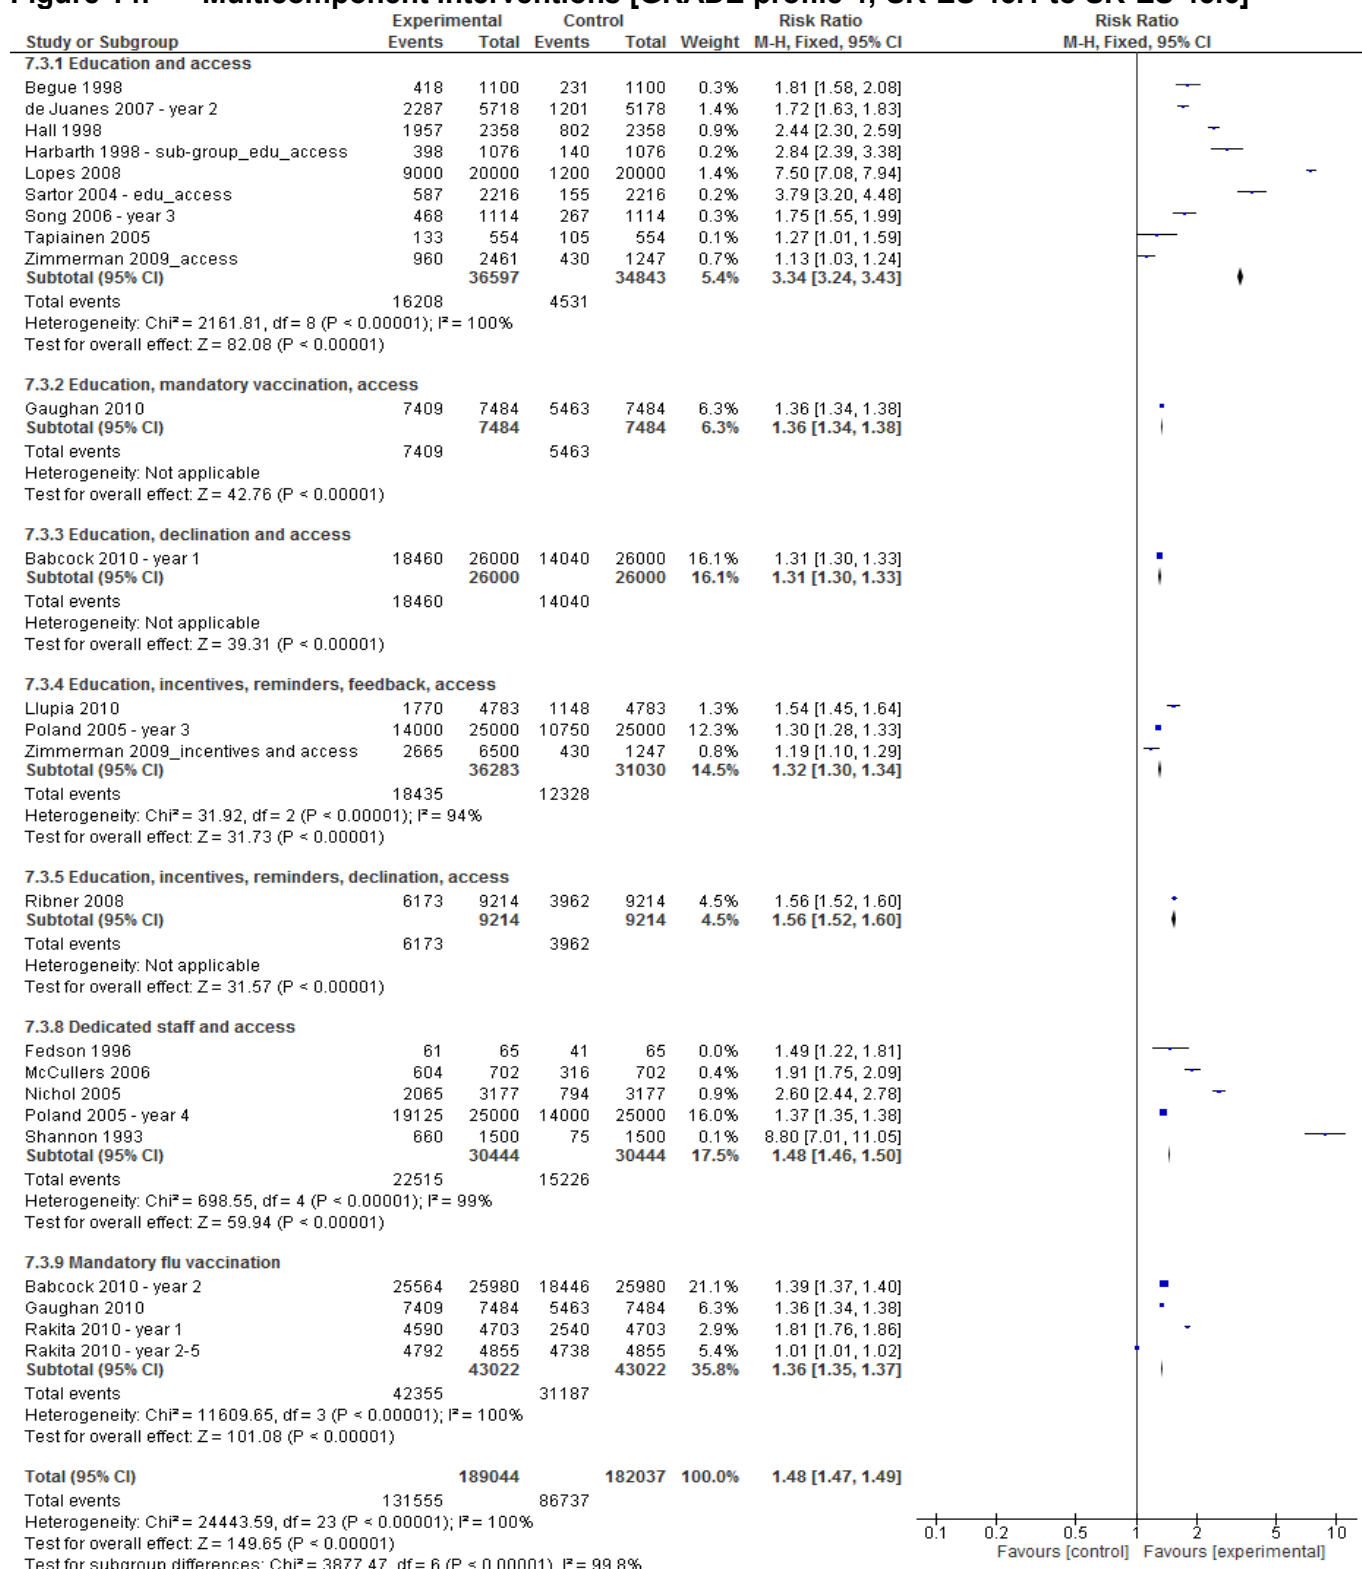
Figure 11: Multicomponent interventions [GRADE profile 4, SR-28-48.1 to SR-28-48.6]

| Study or Subgroup | Experimental Events | Experimental Total | Control Events | Control Total | Weight | Risk Ratio M-H, Fixed, 95% CI |
|---|---|---|---|---|---|---|
| **7.3.1 Education and access** | | | | | | |
| Begue 1998 | 418 | 1100 | 231 | 1100 | 0.3% | 1.81 [1.58, 2.08] |
| de Juanes 2007 - year 2 | 2287 | 5718 | 1201 | 5178 | 1.4% | 1.72 [1.63, 1.83] |
| Hall 1998 | 1957 | 2358 | 802 | 2358 | 0.9% | 2.44 [2.30, 2.59] |
| Harbarth 1998 - sub-group_edu_access | 398 | 1076 | 140 | 1076 | 0.2% | 2.84 [2.39, 3.38] |
| Lopes 2008 | 9000 | 20000 | 1200 | 20000 | 1.4% | 7.50 [7.08, 7.94] |
| Sartor 2004 - edu_access | 587 | 2216 | 155 | 2216 | 0.2% | 3.79 [3.20, 4.48] |
| Song 2006 - year 3 | 468 | 1114 | 267 | 1114 | 0.3% | 1.75 [1.55, 1.99] |
| Tapiainen 2005 | 133 | 554 | 105 | 554 | 0.1% | 1.27 [1.01, 1.59] |
| Zimmerman 2009_access | 960 | 2461 | 430 | 1247 | 0.7% | 1.13 [1.03, 1.24] |
| **Subtotal (95% CI)** | | **36597** | | **34843** | **5.4%** | **3.34 [3.24, 3.43]** |
| Total events | 16208 | | 4531 | | | |
| Heterogeneity: Chi² = 2161.81, df = 8 (P < 0.00001); I² = 100% | | | | | | |
| Test for overall effect: Z = 82.08 (P < 0.00001) | | | | | | |
| **7.3.2 Education, mandatory vaccination, access** | | | | | | |
| Gaughan 2010 | 7409 | 7484 | 5463 | 7484 | 6.3% | 1.36 [1.34, 1.38] |
| **Subtotal (95% CI)** | | **7484** | | **7484** | **6.3%** | **1.36 [1.34, 1.38]** |
| Total events | 7409 | | 5463 | | | |
| Heterogeneity: Not applicable | | | | | | |
| Test for overall effect: Z = 42.76 (P < 0.00001) | | | | | | |
| **7.3.3 Education, declination and access** | | | | | | |
| Babcock 2010 - year 1 | 18460 | 26000 | 14040 | 26000 | 16.1% | 1.31 [1.30, 1.33] |
| **Subtotal (95% CI)** | | **26000** | | **26000** | **16.1%** | **1.31 [1.30, 1.33]** |
| Total events | 18460 | | 14040 | | | |
| Heterogeneity: Not applicable | | | | | | |
| Test for overall effect: Z = 39.31 (P < 0.00001) | | | | | | |
| **7.3.4 Education, incentives, reminders, feedback, access** | | | | | | |
| Llupia 2010 | 1770 | 4783 | 1148 | 4783 | 1.3% | 1.54 [1.45, 1.64] |
| Poland 2005 - year 3 | 14000 | 25000 | 10750 | 25000 | 12.3% | 1.30 [1.28, 1.33] |
| Zimmerman 2009_incentives and access | 2665 | 6500 | 430 | 1247 | 0.8% | 1.19 [1.10, 1.29] |
| **Subtotal (95% CI)** | | **36283** | | **31030** | **14.5%** | **1.32 [1.30, 1.34]** |
| Total events | 18435 | | 12328 | | | |
| Heterogeneity: Chi² = 31.92, df = 2 (P < 0.00001); I² = 94% | | | | | | |
| Test for overall effect: Z = 31.73 (P < 0.00001) | | | | | | |
| **7.3.5 Education, incentives, reminders, declination, access** | | | | | | |
| Ribner 2008 | 6173 | 9214 | 3962 | 9214 | 4.5% | 1.56 [1.52, 1.60] |
| **Subtotal (95% CI)** | | **9214** | | **9214** | **4.5%** | **1.56 [1.52, 1.60]** |
| Total events | 6173 | | 3962 | | | |
| Heterogeneity: Not applicable | | | | | | |
| Test for overall effect: Z = 31.57 (P < 0.00001) | | | | | | |
| **7.3.8 Dedicated staff and access** | | | | | | |
| Fedson 1996 | 61 | 65 | 41 | 65 | 0.0% | 1.49 [1.22, 1.81] |
| McCullers 2006 | 604 | 702 | 316 | 702 | 0.4% | 1.91 [1.75, 2.09] |
| Nichol 2005 | 2065 | 3177 | 794 | 3177 | 0.9% | 2.60 [2.44, 2.78] |
| Poland 2005 - year 4 | 19125 | 25000 | 14000 | 25000 | 16.0% | 1.37 [1.35, 1.38] |
| Shannon 1993 | 660 | 1500 | 75 | 1500 | 0.1% | 8.80 [7.01, 11.05] |
| **Subtotal (95% CI)** | | **30444** | | **30444** | **17.5%** | **1.48 [1.46, 1.50]** |
| Total events | 22515 | | 15226 | | | |
| Heterogeneity: Chi² = 698.55, df = 4 (P < 0.00001); I² = 99% | | | | | | |
| Test for overall effect: Z = 59.94 (P < 0.00001) | | | | | | |
| **7.3.9 Mandatory flu vaccination** | | | | | | |
| Babcock 2010 - year 2 | 25564 | 25980 | 18446 | 25980 | 21.1% | 1.39 [1.37, 1.40] |
| Gaughan 2010 | 7409 | 7484 | 5463 | 7484 | 6.3% | 1.36 [1.34, 1.38] |
| Rakita 2010 - year 1 | 4590 | 4703 | 2540 | 4703 | 2.9% | 1.81 [1.76, 1.86] |
| Rakita 2010 - year 2-5 | 4792 | 4855 | 4738 | 4855 | 5.4% | 1.01 [1.01, 1.02] |
| **Subtotal (95% CI)** | | **43022** | | **43022** | **35.8%** | **1.36 [1.35, 1.37]** |
| Total events | 42355 | | 31187 | | | |
| Heterogeneity: Chi² = 11609.65, df = 3 (P < 0.00001); I² = 100% | | | | | | |
| Test for overall effect: Z = 101.08 (P < 0.00001) | | | | | | |
| **Total (95% CI)** | | **189044** | | **182037** | **100.0%** | **1.48 [1.47, 1.49]** |
| Total events | 131555 | | 86737 | | | |
| Heterogeneity: Chi² = 24443.59, df = 23 (P < 0.00001); I² = 100% | | | | | | |
| Test for overall effect: Z = 149.65 (P < 0.00001) | | | | | | |
| Test for subgroup differences: Chi² = 3877.47, df = 6 (P < 0.00001), I² = 99.8% | | | | | | |

Risk Ratio
M-H, Fixed, 95% CI

0.1 0.2 0.5 1 2 5 10
Favours [control] Favours [experimental]